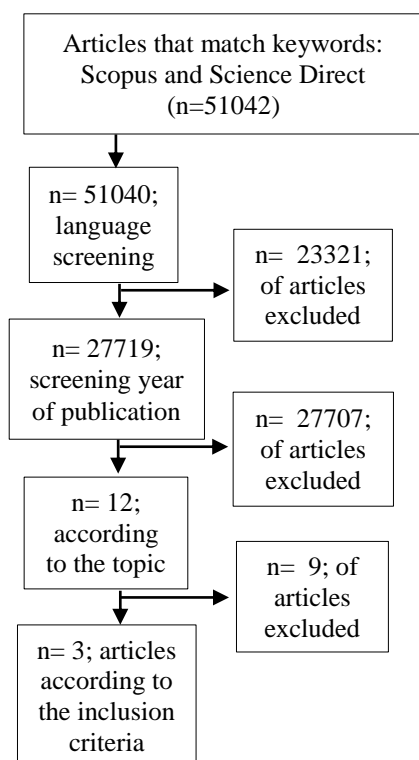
Articles that match keywords: Scopus and Science Direct (n=51042)

n= 51040; language screening

n= 23321; of articles excluded

n= 27719; screening year of publication

n= 27707; of articles excluded

n= 12; according to the topic

n= 9; of articles excluded

n= 3; articles according to the inclusion criteria